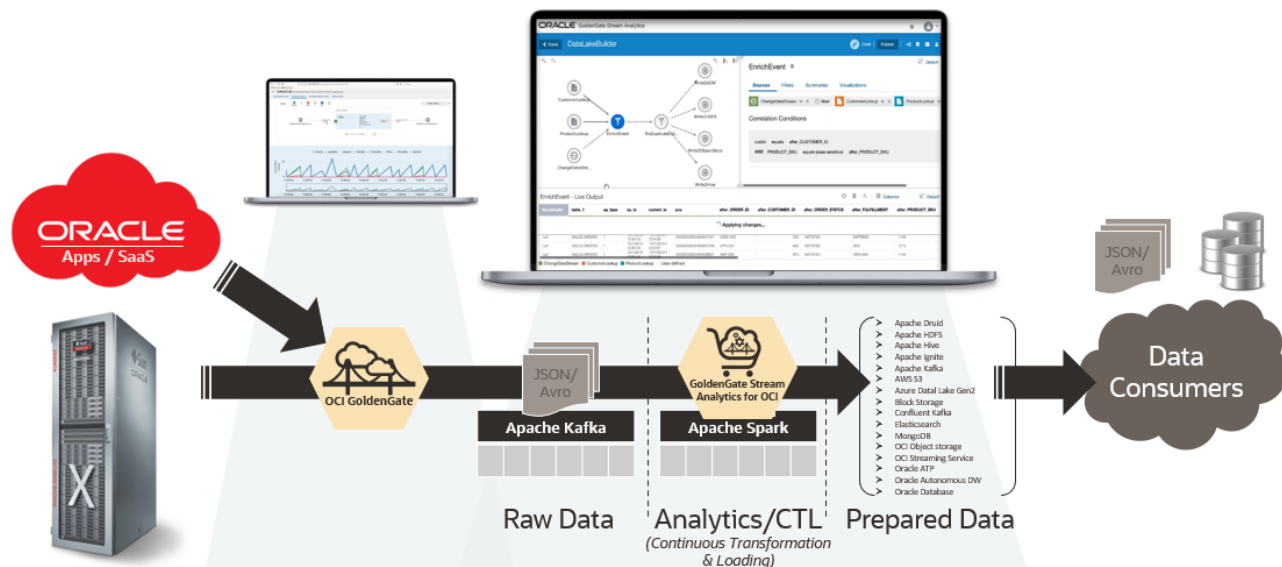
ORACLE
Apps / SaaS

ORACLE GoldenGate Stream Analytics
DataLakeBuilder
EnrichEvent
Sources Filters Summaries Visualizations
Correlation Conditions
EnrichEvent - Live Output
Applying changes...

OCI GoldenGate

JSON/
Avro

Apache Kafka

GoldenGate Stream Analytics for OCI

Apache Spark

Apache Druid
Apache HDFS
Apache Hive
Apache Ignite
Apache Kafka
AWS S3
Azure Datal Lake Gen2
Block Storage
Confluent Kafka
Elasticsearch
MongoDB
OCI Object storage
OCI Streaming Service
Oracle ATP
Oracle Autonomous DW
Oracle Database

JSON/
Avro

Data Consumers

Raw Data

Analytics/CTL
(Continuous Transformation & Loading)

Prepared Data